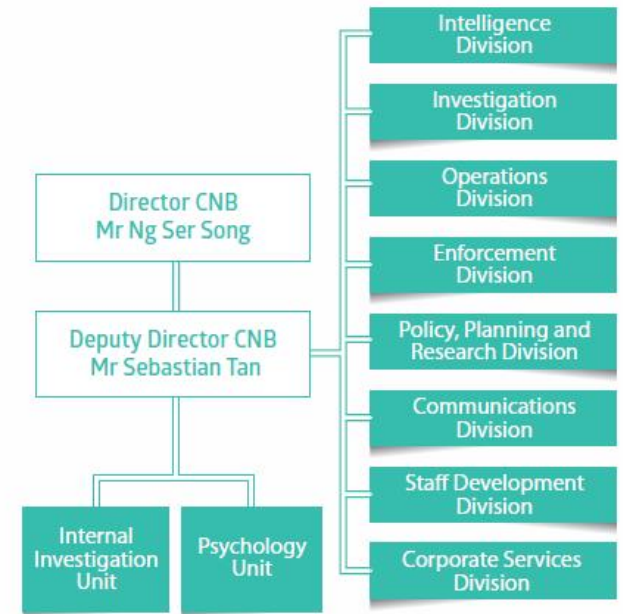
Director CNB
Mr Ng Ser Song

Deputy Director CNB
Mr Sebastian Tan

Internal Investigation Unit

Psychology Unit

Intelligence Division

Investigation Division

Operations Division

Enforcement Division

Policy, Planning and Research Division

Communications Division

Staff Development Division

Corporate Services Division